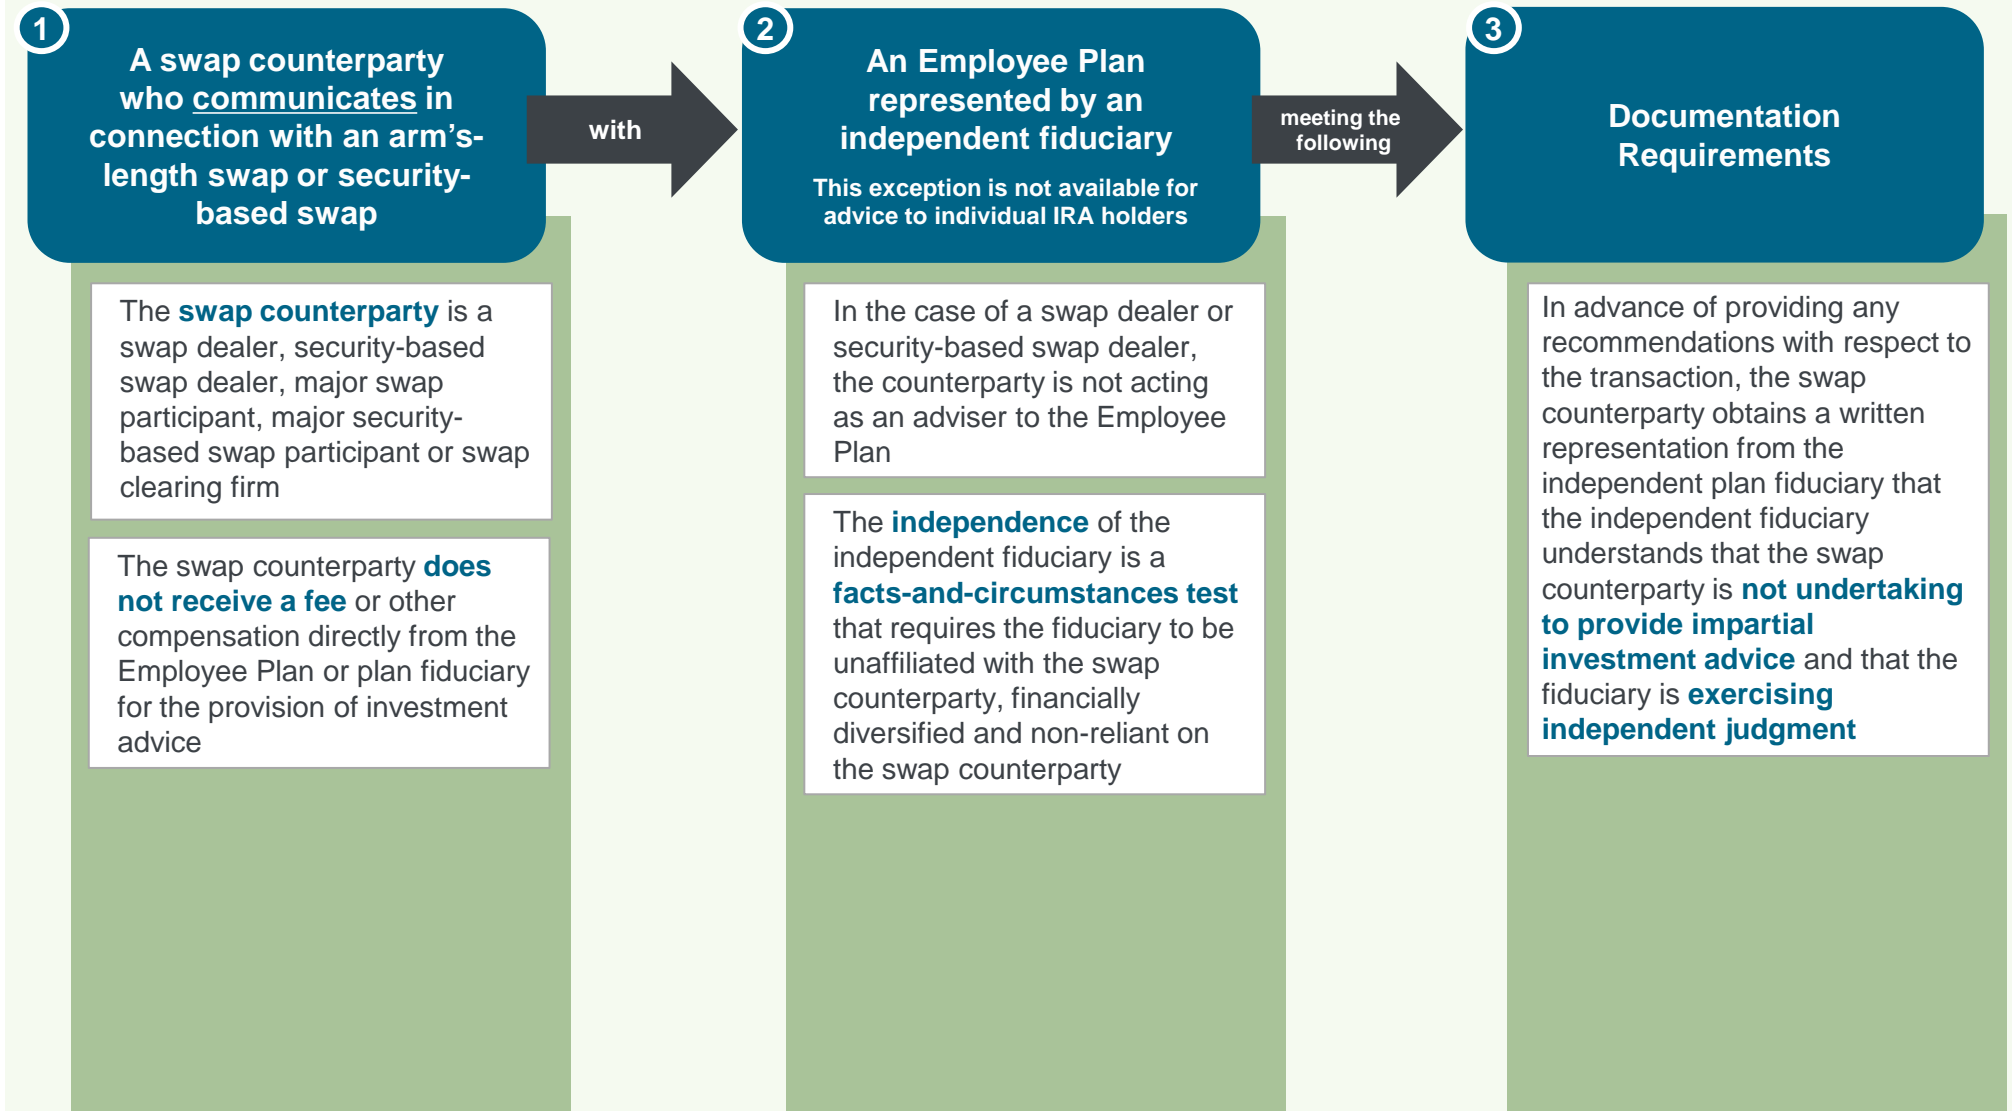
1

A swap counterparty who communicates in connection with an arm's-length swap or security-based swap

with

2

An Employee Plan represented by an independent fiduciary

This exception is not available for advice to individual IRA holders

meeting the following

3

Documentation Requirements

The swap counterparty is a swap dealer, security-based swap dealer, major swap participant, major security-based swap participant or swap clearing firm

The swap counterparty does not receive a fee or other compensation directly from the Employee Plan or plan fiduciary for the provision of investment advice

In the case of a swap dealer or security-based swap dealer, the counterparty is not acting as an adviser to the Employee Plan

The independence of the independent fiduciary is a facts-and-circumstances test that requires the fiduciary to be unaffiliated with the swap counterparty, financially diversified and non-reliant on the swap counterparty

In advance of providing any recommendations with respect to the transaction, the swap counterparty obtains a written representation from the independent plan fiduciary that the independent fiduciary understands that the swap counterparty is not undertaking to provide impartial investment advice and that the fiduciary is exercising independent judgment